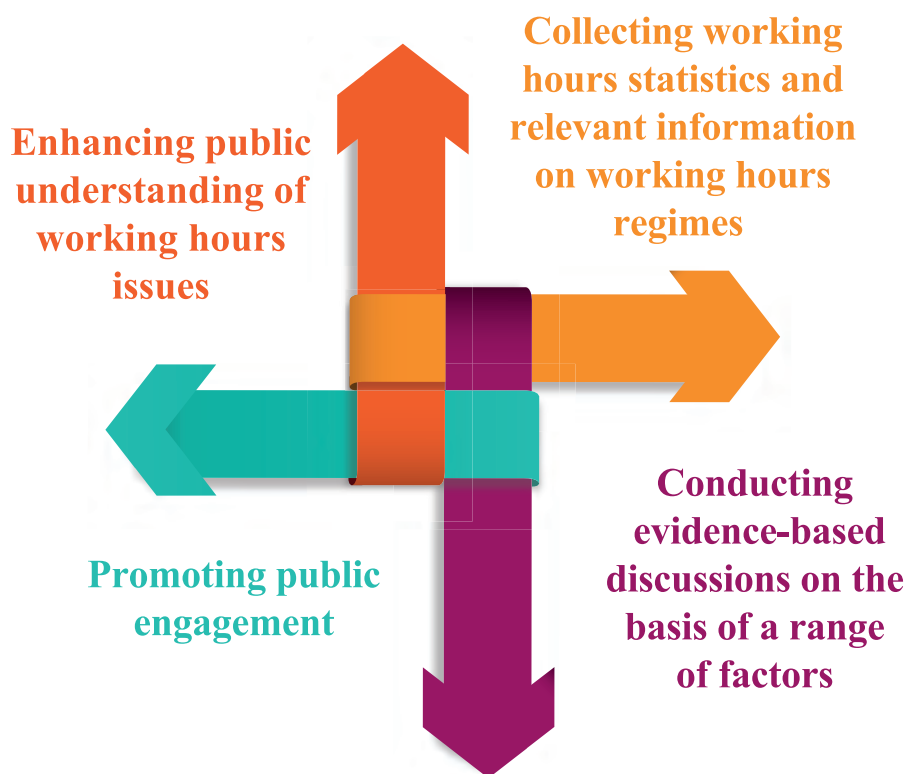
Collecting working hours statistics and relevant information on working hours regimes

Enhancing public understanding of working hours issues

Conducting evidence-based discussions on the basis of a range of factors

Promoting public engagement